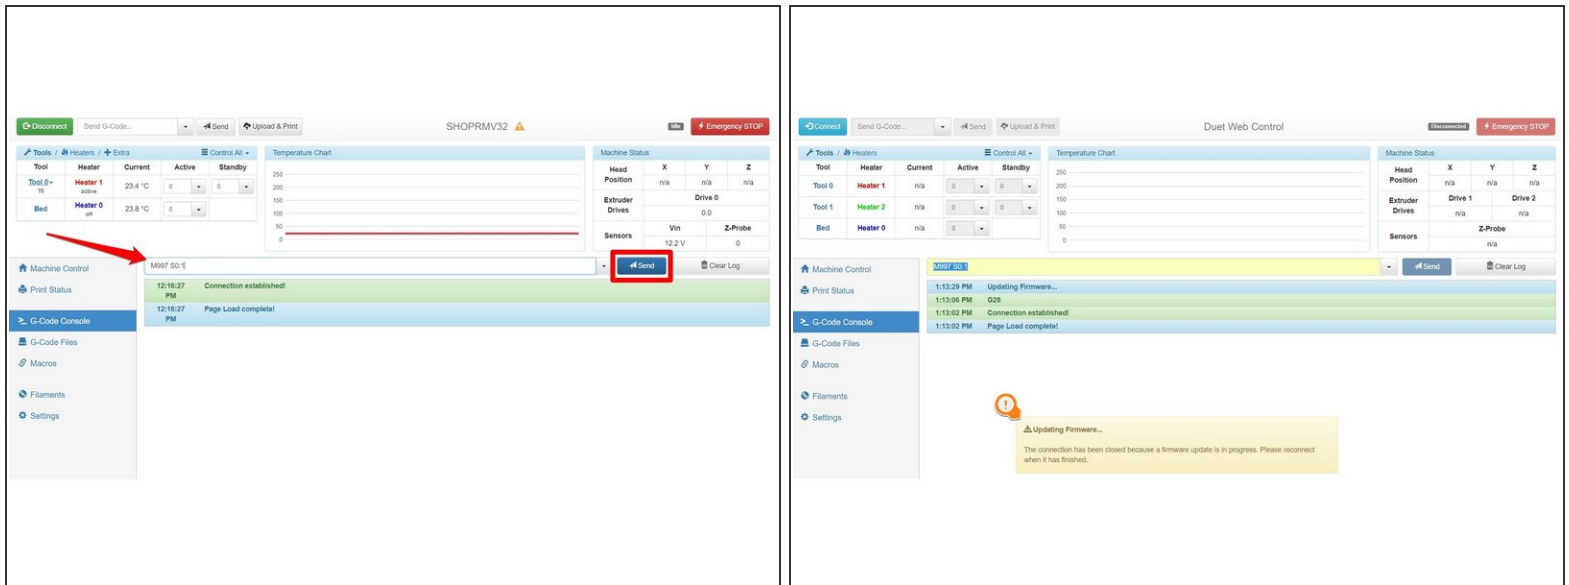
Disconnect | Send G-Code... | Send | Upload & Print | SHOPRMV32 | Idle | Emergency STOP

Tools / Heaters / + Extra | Control All

| Tool | Heater | Current | Active | Standby |
|---|---|---|---|---|
| Tool 0 T0 | Heater 1 active | 23.4 °C | 0 | 0 |
| Bed | Heater 0 off | 23.8 °C | 0 | |

Temperature Chart
250 200 150 100 50 0

Machine Status

| | X | Y | Z |
|---|---|---|---|
| Head Position | n/a | n/a | n/a |
| Extruder Drives | Drive 0 0.0 | | |
| Sensors | Vin 12.2 V | Z-Probe 0 | |

Machine Control
Print Status
G-Code Console
G-Code Files
Macros
Filaments
Settings

M997 S0:1 | Send | Clear Log

12:16:27 PM Connection established!
12:16:27 PM Page Load complete!

Connect | Send G-Code... | Send | Upload & Print | Duet Web Control | Disconnected | Emergency STOP

Tools / Heaters | Control All

| Tool | Heater | Current | Active | Standby |
|---|---|---|---|---|
| Tool 0 | Heater 1 | n/a | 0 | 0 |
| Tool 1 | Heater 2 | n/a | 0 | 0 |
| Bed | Heater 0 | n/a | 0 | |

Temperature Chart
250 200 150 100 50 0

Machine Status

| | X | Y | Z |
|---|---|---|---|
| Head Position | n/a | n/a | n/a |
| Extruder Drives | Drive 1 n/a | Drive 2 n/a | |
| Sensors | Z-Probe n/a | | |

Machine Control
Print Status
G-Code Console
G-Code Files
Macros
Filaments
Settings

M997 S0:1 | Send | Clear Log

1:13:29 PM Updating Firmware...
1:13:06 PM G28
1:13:02 PM Connection established!
1:13:02 PM Page Load complete!

Updating Firmware...
The connection has been closed because a firmware update is in progress. Please reconnect when it has finished.